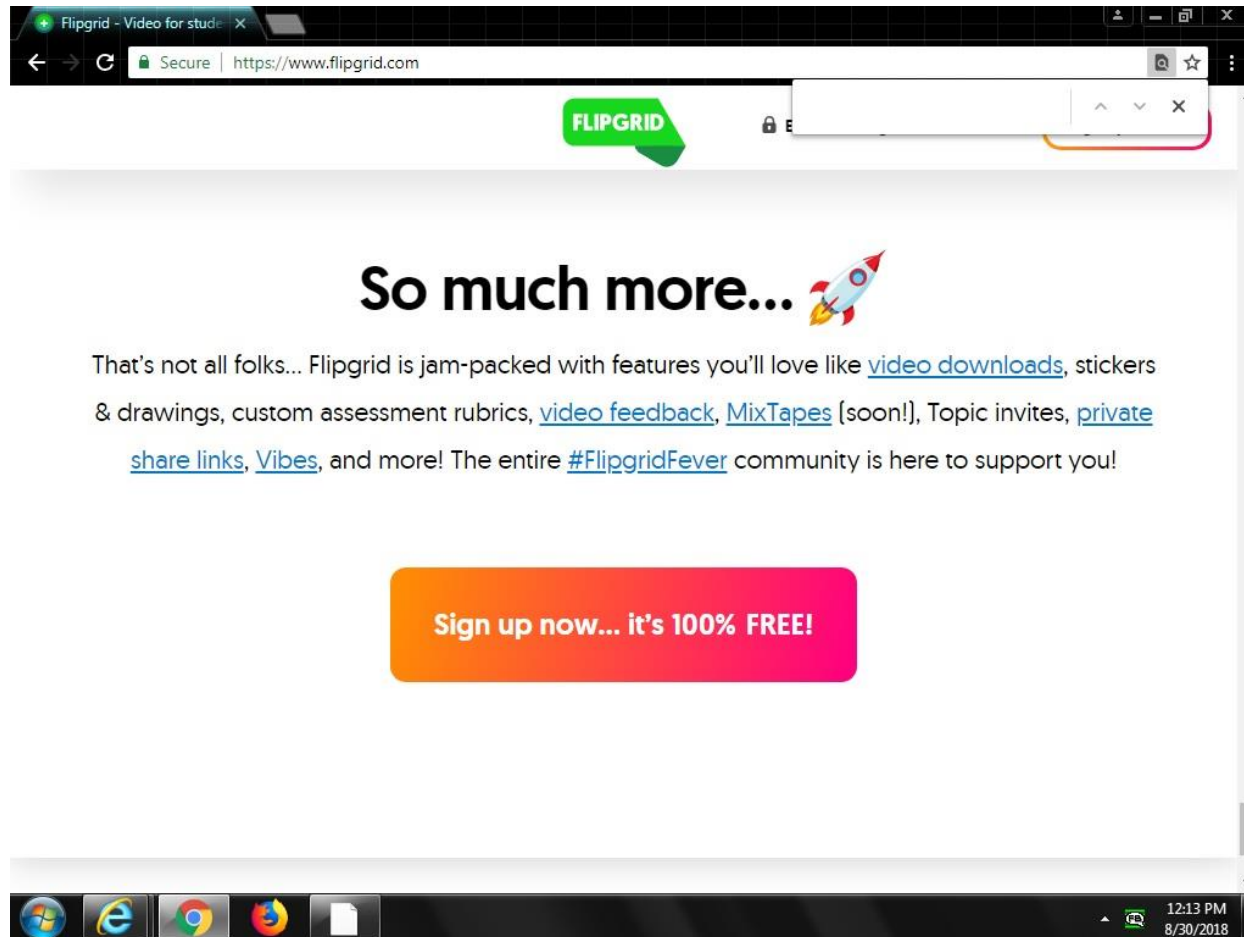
Flipgrid - Video for stude ×

Secure | https://www.flipgrid.com

FLIPGRID

So much more...

That's not all folks... Flipgrid is jam-packed with features you'll love like video downloads, stickers & drawings, custom assessment rubrics, video feedback, MixTapes (soon!), Topic invites, private share links, Vibes, and more! The entire #FlipgridFever community is here to support you!

Sign up now... it's 100% FREE!

12:13 PM
8/30/2018